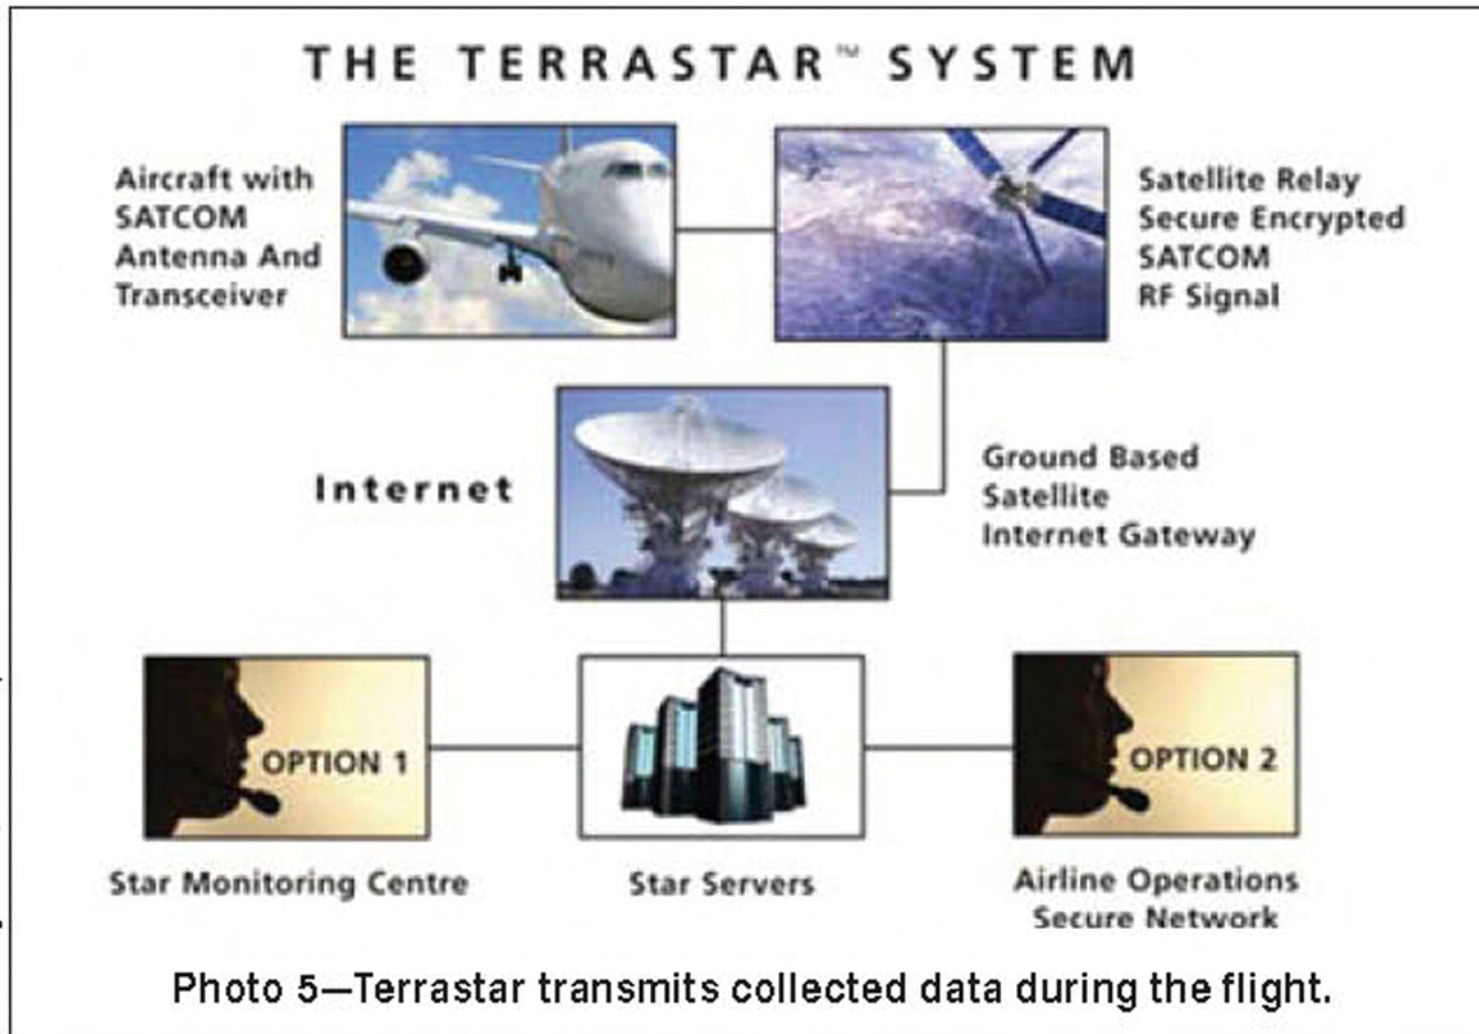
THE TERRASTAR™ SYSTEM

Aircraft with SATCOM Antenna And Transceiver

Satellite Relay Secure Encrypted SATCOM RF Signal

Internet

Ground Based Satellite Internet Gateway

OPTION 1

OPTION 2

Star Monitoring Centre

Star Servers

Airline Operations Secure Network

Photo 5—Terrastar transmits collected data during the flight.